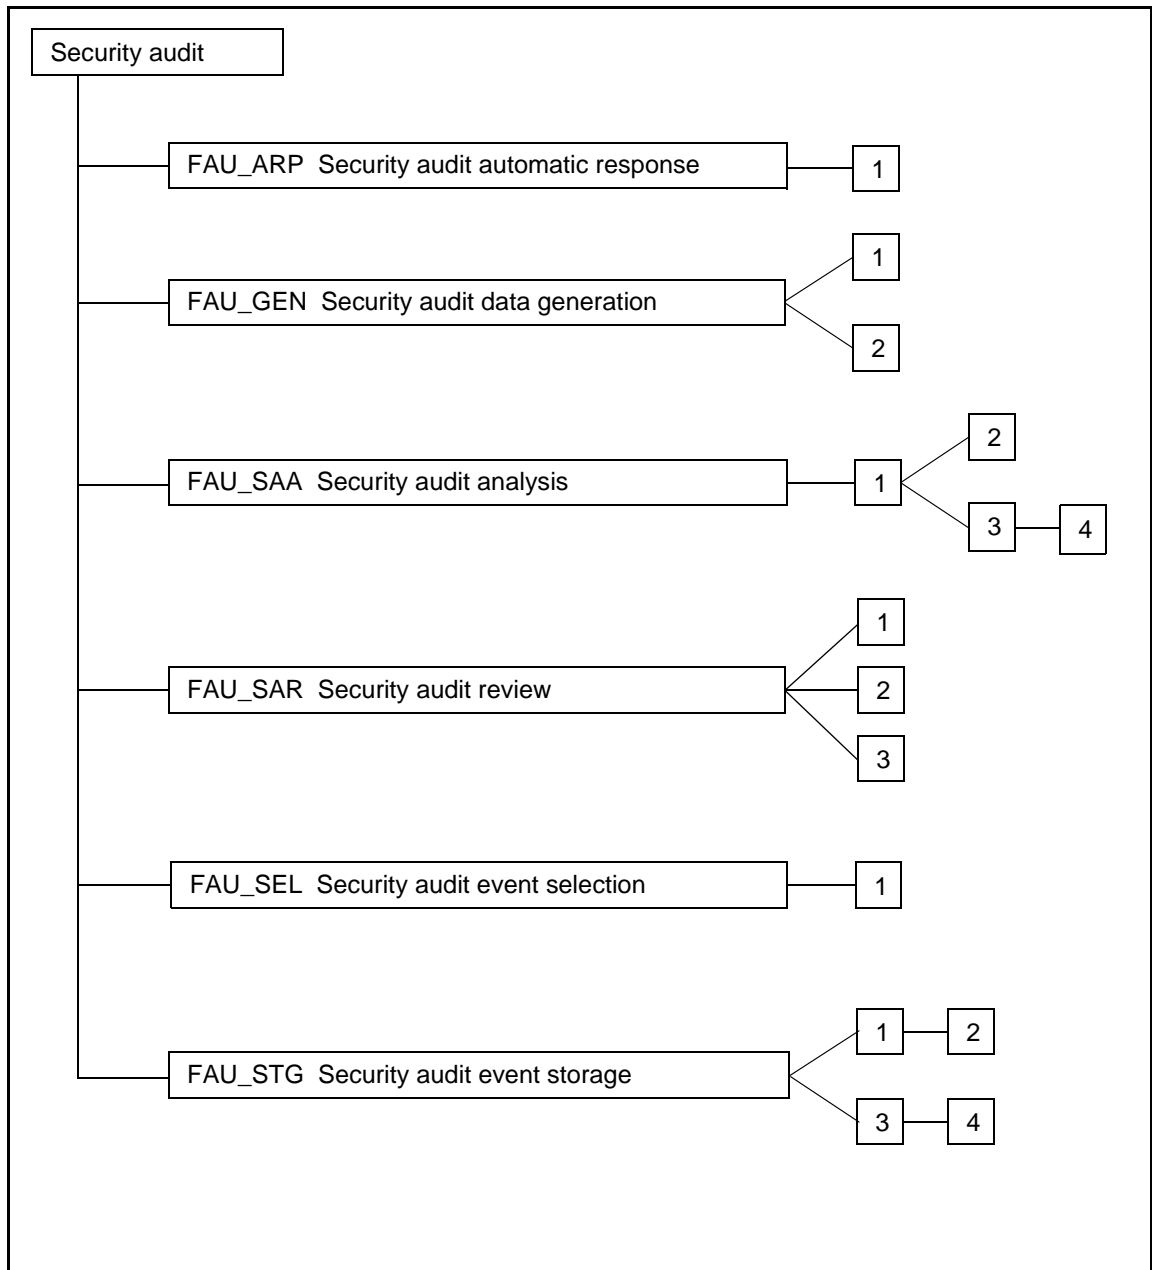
Security audit

FAU_ARP Security audit automatic response

1

FAU_GEN Security audit data generation

1

2

FAU_SAA Security audit analysis

1

2

3

4

FAU_SAR Security audit review

1

2

3

FAU_SEL Security audit event selection

1

FAU_STG Security audit event storage

1

2

3

4